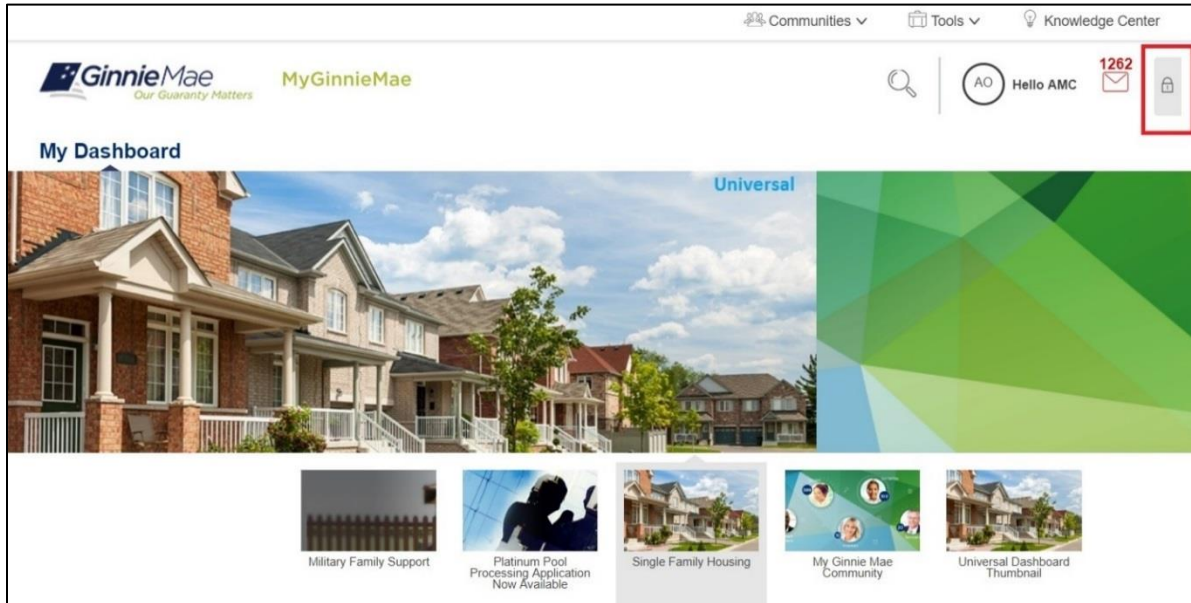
Communities ∨ Tools ∨ Knowledge Center

GinnieMae Our Guaranty Matters MyGinnieMae

AO Hello AMC 1262

My Dashboard

Universal

Military Family Support

Platinum Pool Processing Application Now Available

Single Family Housing

My Ginnie Mae Community

Universal Dashboard Thumbnail